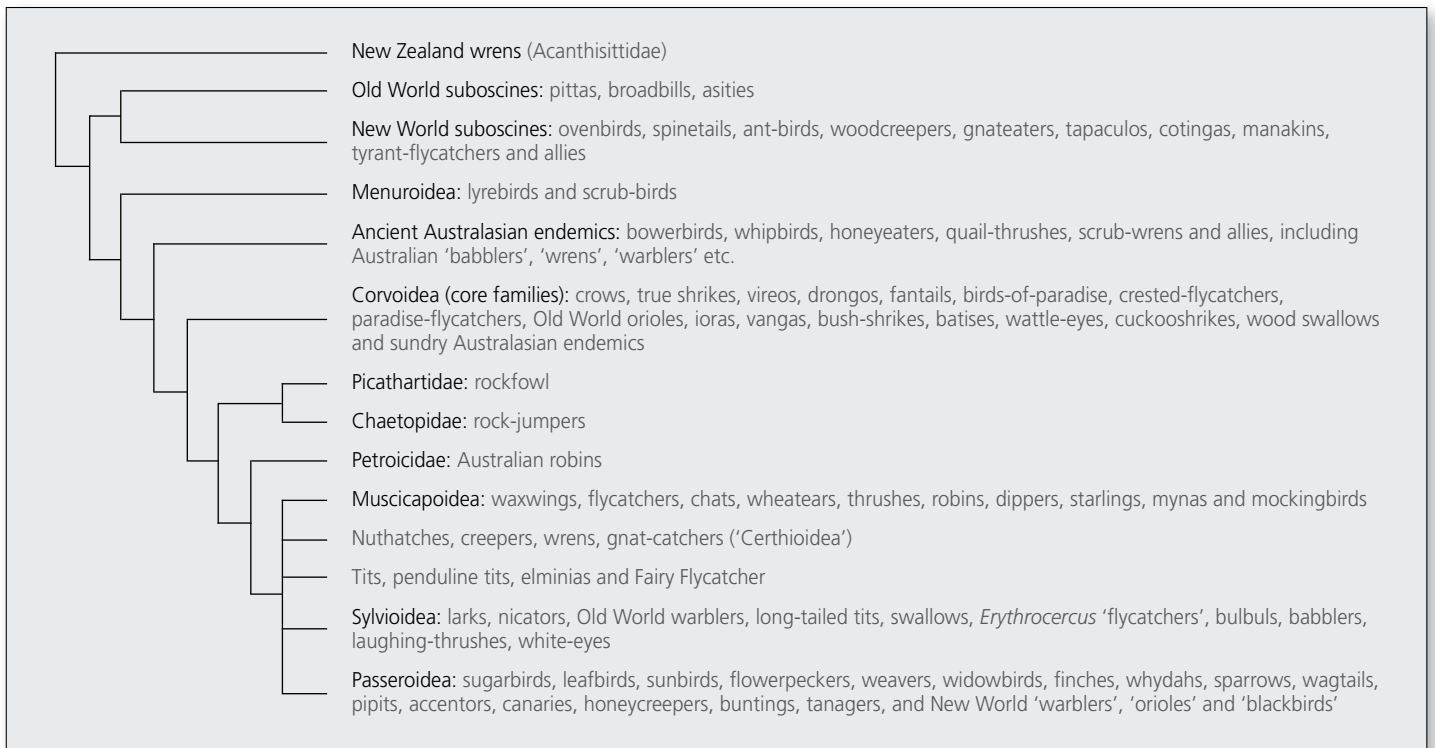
New Zealand wrens (Acanthisittidae)

Old World suboscines: pittas, broadbills, asities

New World suboscines: ovenbirds, spinetails, ant-birds, woodcreepers, gnateaters, tapaculos, cotingas, manakins, tyrant-flycatchers and allies

Menuroidea: lyrebirds and scrub-birds

Ancient Australasian endemics: bowerbirds, whipbirds, honeyeaters, quail-thrushes, scrub-wrens and allies, including Australian 'babblers', 'wrens', 'warblers' etc.

Corvoidea (core families): crows, true shrikes, vireos, drongos, fantails, birds-of-paradise, crested-flycatchers, paradise-flycatchers, Old World orioles, ioras, vangas, bush-shrikes, batises, wattle-eyes, cuckooshrikes, wood swallows and sundry Australasian endemics

Picathartidae: rockfowl

Chaetopidae: rock-jumpers

Petroicidae: Australian robins

Muscicapoidea: waxwings, flycatchers, chats, wheatears, thrushes, robins, dippers, starlings, mynas and mockingbirds

Nuthatches, creepers, wrens, gnat-catchers ('Certhioidea')

Tits, penduline tits, elminias and Fairy Flycatcher

Sylvioidea: larks, nicators, Old World warblers, long-tailed tits, swallows, *Erythrocercus* 'flycatchers', bulbuls, babblers, laughing-thrushes, white-eyes

Passeroidea: sugarbirds, leafbirds, sunbirds, flowerpeckers, weavers, widowbirds, finches, whydahs, sparrows, wagtails, pipits, accentors, canaries, honeycreepers, buntings, tanagers, and New World 'warblers', 'orioles' and 'blackbirds'